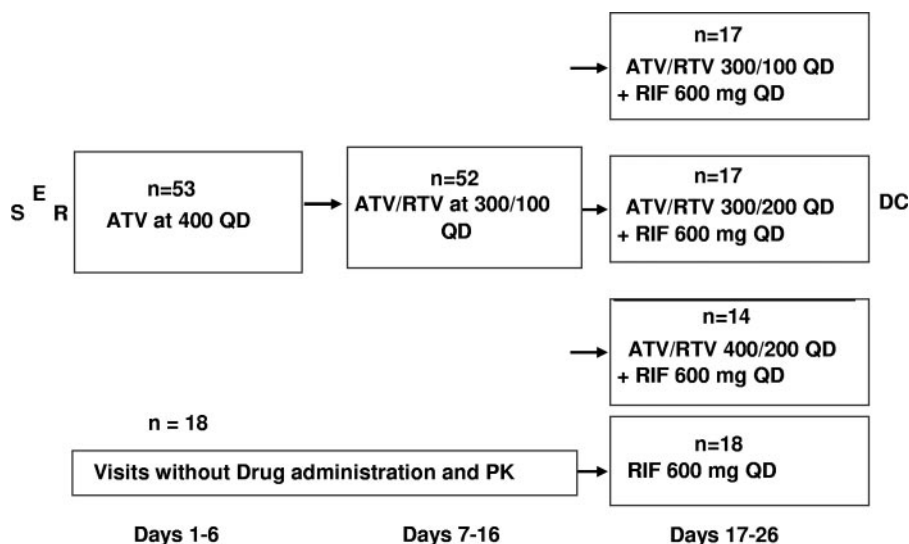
n=17
ATV/RTV 300/100 QD
+ RIF 600 mg QD

S E R

n=53
ATV at 400 QD

n=52
ATV/RTV at 300/100 QD

n=17
ATV/RTV 300/200 QD
+ RIF 600 mg QD

DC

n=14
ATV/RTV 400/200 QD
+ RIF 600 mg QD

n = 18

Visits without Drug administration and PK

n=18
RIF 600 mg QD

Days 1-6

Days 7-16

Days 17-26